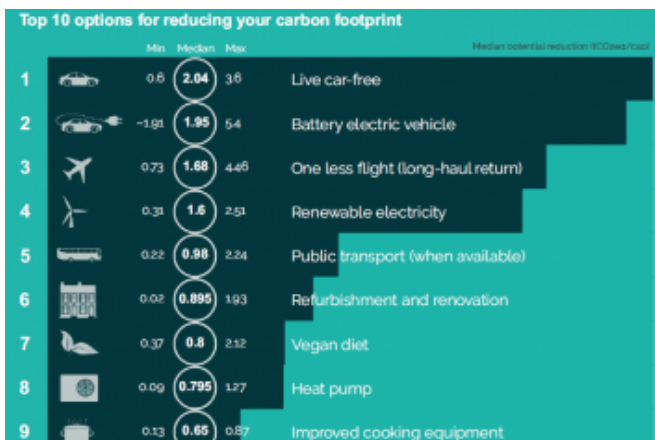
Top 10 options for reducing your carbon footprint

Min Median Max

Median potential reduction (tCO2eq/cap)

| | Min | Median | Max | |
|---|---|---|---|---|
| 1 | 0.6 | 2.04 | 3.6 | Live car-free |
| 2 | -1.91 | 1.95 | 5.4 | Battery electric vehicle |
| 3 | 0.73 | 1.68 | 4.46 | One less flight (long-haul return) |
| 4 | 0.31 | 1.6 | 2.51 | Renewable electricity |
| 5 | 0.22 | 0.98 | 2.24 | Public transport (when available) |
| 6 | 0.02 | 0.895 | 1.93 | Refurbishment and renovation |
| 7 | 0.37 | 0.8 | 2.12 | Vegan diet |
| 8 | 0.09 | 0.795 | 1.27 | Heat pump |
| 9 | 0.13 | 0.65 | 0.87 | Improved cooking equipment |